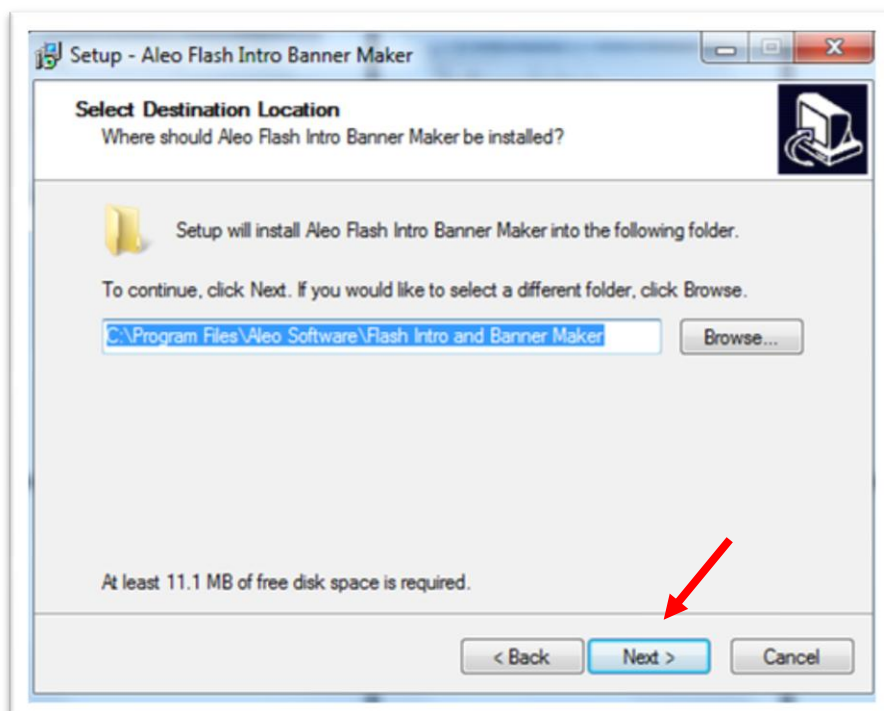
Setup - Aleo Flash Intro Banner Maker

Select Destination Location
Where should Aleo Flash Intro Banner Maker be installed?

Setup will install Aleo Flash Intro Banner Maker into the following folder.

To continue, click Next. If you would like to select a different folder, click Browse.

C:\Program Files\Aleo Software\Flash Intro and Banner Maker

Browse...

At least 11.1 MB of free disk space is required.

< Back

Next >

Cancel